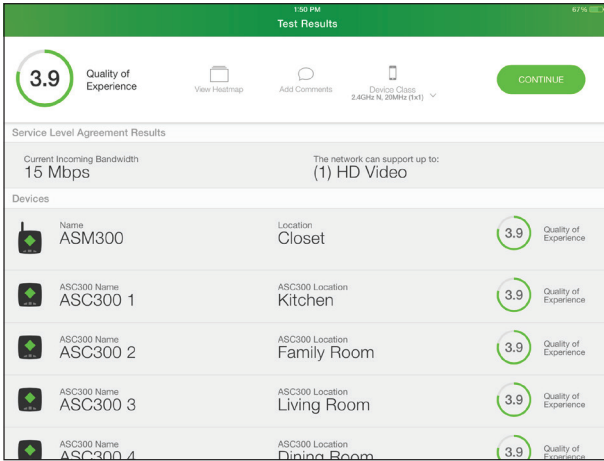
1:50 PM
67%
Test Results

3.9 Quality of Experience

View Heatmap

Add Comments

Device Class
2.4GHz N, 20MHz (1x1)

CONTINUE

Service Level Agreement Results

Current Incoming Bandwidth
15 Mbps

The network can support up to:
(1) HD Video

Devices

Name
ASM300

Location
Closet

3.9 Quality of Experience

ASC300 Name
ASC300 1

ASC300 Location
Kitchen

3.9 Quality of Experience

ASC300 Name
ASC300 2

ASC300 Location
Family Room

3.9 Quality of Experience

ASC300 Name
ASC300 3

ASC300 Location
Living Room

3.9 Quality of Experience

ASC300 Name
ASC300 4

ASC300 Location
Dining Room

3.9 Quality of Experience